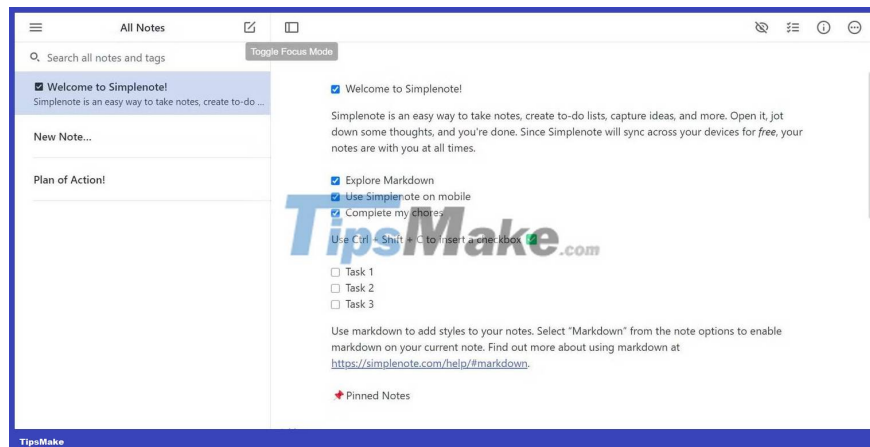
All Notes

Toggle Focus Mode

Search all notes and tags

☑ Welcome to Simplenote!
Simplenote is an easy way to take notes, create to-do ...

New Note...

Plan of Action!

☑ Welcome to Simplenote!

Simplenote is an easy way to take notes, create to-do lists, capture ideas, and more. Open it, jot down some thoughts, and you're done. Since Simplenote will sync across your devices for *free*, your notes are with you at all times.

☑ Explore Markdown
☑ Use Simplenote on mobile
☑ Complete my chores

Use Ctrl + Shift + C to insert a checkbox ☑

☐ Task 1
☐ Task 2
☐ Task 3

Use markdown to add styles to your notes. Select "Markdown" from the note options to enable markdown on your current note. Find out more about using markdown at https://simplenote.com/help/#markdown.

📌 Pinned Notes

TipsMake.com

TipsMake